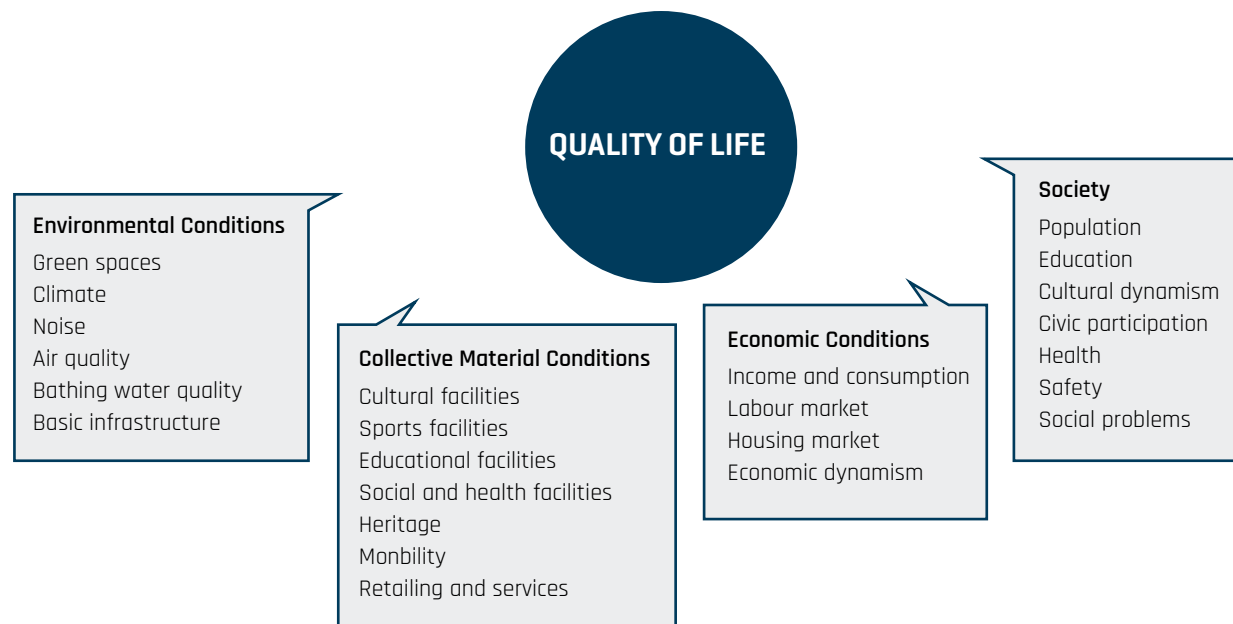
QUALITY OF LIFE

Environmental Conditions
Green spaces
Climate
Noise
Air quality
Bathing water quality
Basic infrastructure

Collective Material Conditions
Cultural facilities
Sports facilities
Educational facilities
Social and health facilities
Heritage
Monbility
Retailing and services

Economic Conditions
Income and consumption
Labour market
Housing market
Economic dynamism

Society
Population
Education
Cultural dynamism
Civic participation
Health
Safety
Social problems